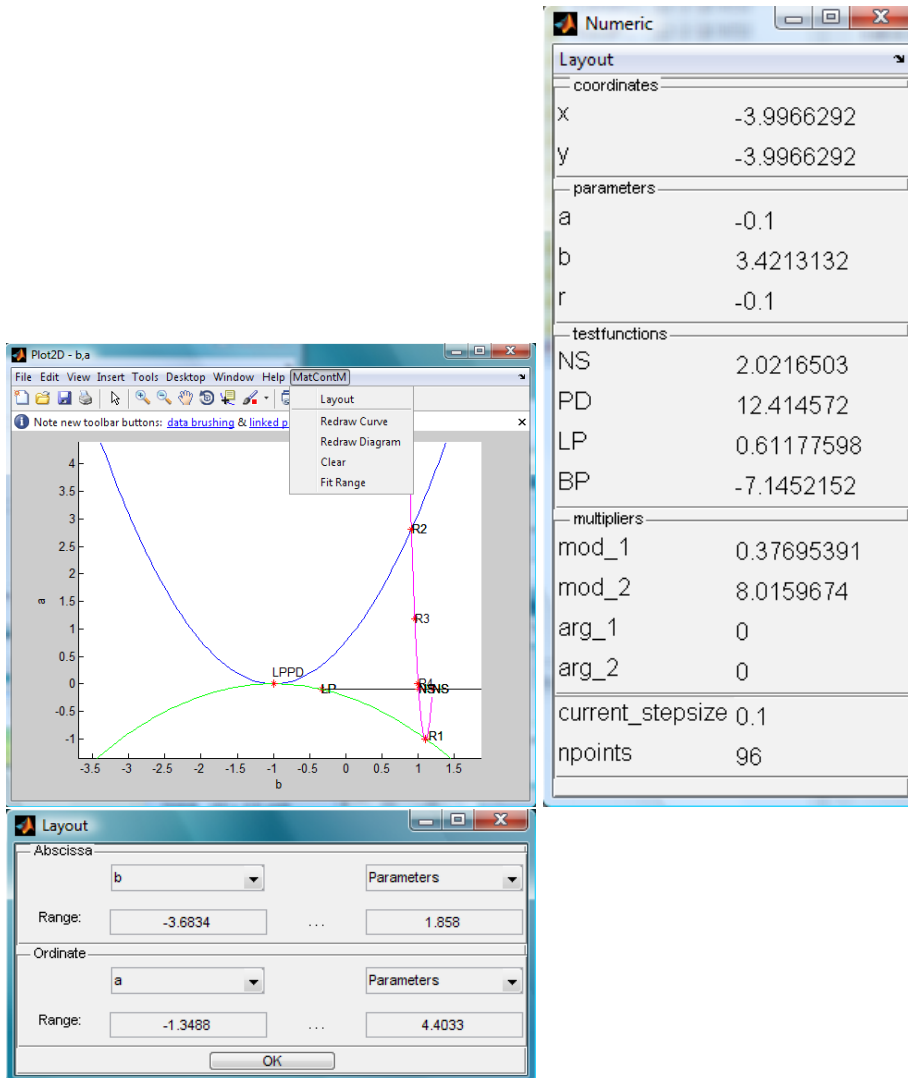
Numeric

Layout

coordinates

| | |
|---|---|
| x | -3.9966292 |
| y | -3.9966292 |

parameters

| | |
|---|---|
| a | -0.1 |
| b | 3.4213132 |
| r | -0.1 |

testfunctions

| | |
|---|---|
| NS | 2.0216503 |
| PD | 12.414572 |
| LP | 0.61177598 |
| BP | -7.1452152 |

multipliers

| | |
|---|---|
| mod_1 | 0.37695391 |
| mod_2 | 8.0159674 |
| arg_1 | 0 |
| arg_2 | 0 |

| | |
|---|---|
| current_stepsize | 0.1 |
| npoints | 96 |

Plot2D - b,a

File Edit View Insert Tools Desktop Window Help MatContM

Layout
Redraw Curve
Redraw Diagram
Clear
Fit Range

Note new toolbar buttons: data brushing & linked p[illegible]

4
3.5
3
2.5
2
1.5
1
0.5
0
-0.5
-1

a

R2
R3
LPPD
LP
R4
NSNS
R1

-3.5 -3 -2.5 -2 -1.5 -1 -0.5 0 0.5 1 1.5

b

Layout

Abscissa

b

Parameters

Range: -3.6834 ... 1.858

Ordinate

a

Parameters

Range: -1.3488 ... 4.4033

OK